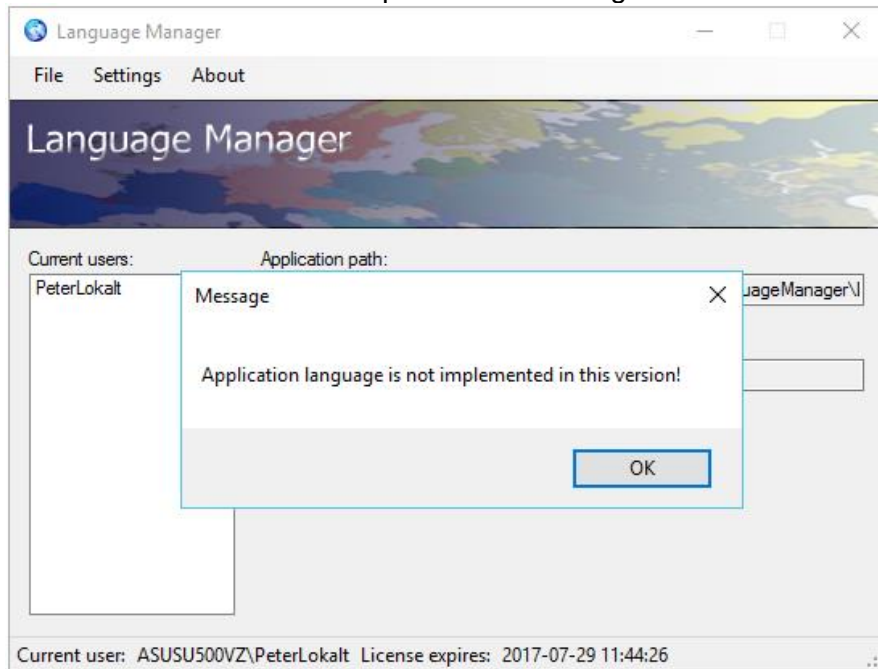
Language Manager

File Settings About

Language Manager

Current users:

PeterLokalt

Application path:

uageManager\I

Message

Application language is not implemented in this version!

OK

Current user: ASUSU500VZ\PeterLokalt License expires: 2017-07-29 11:44:26